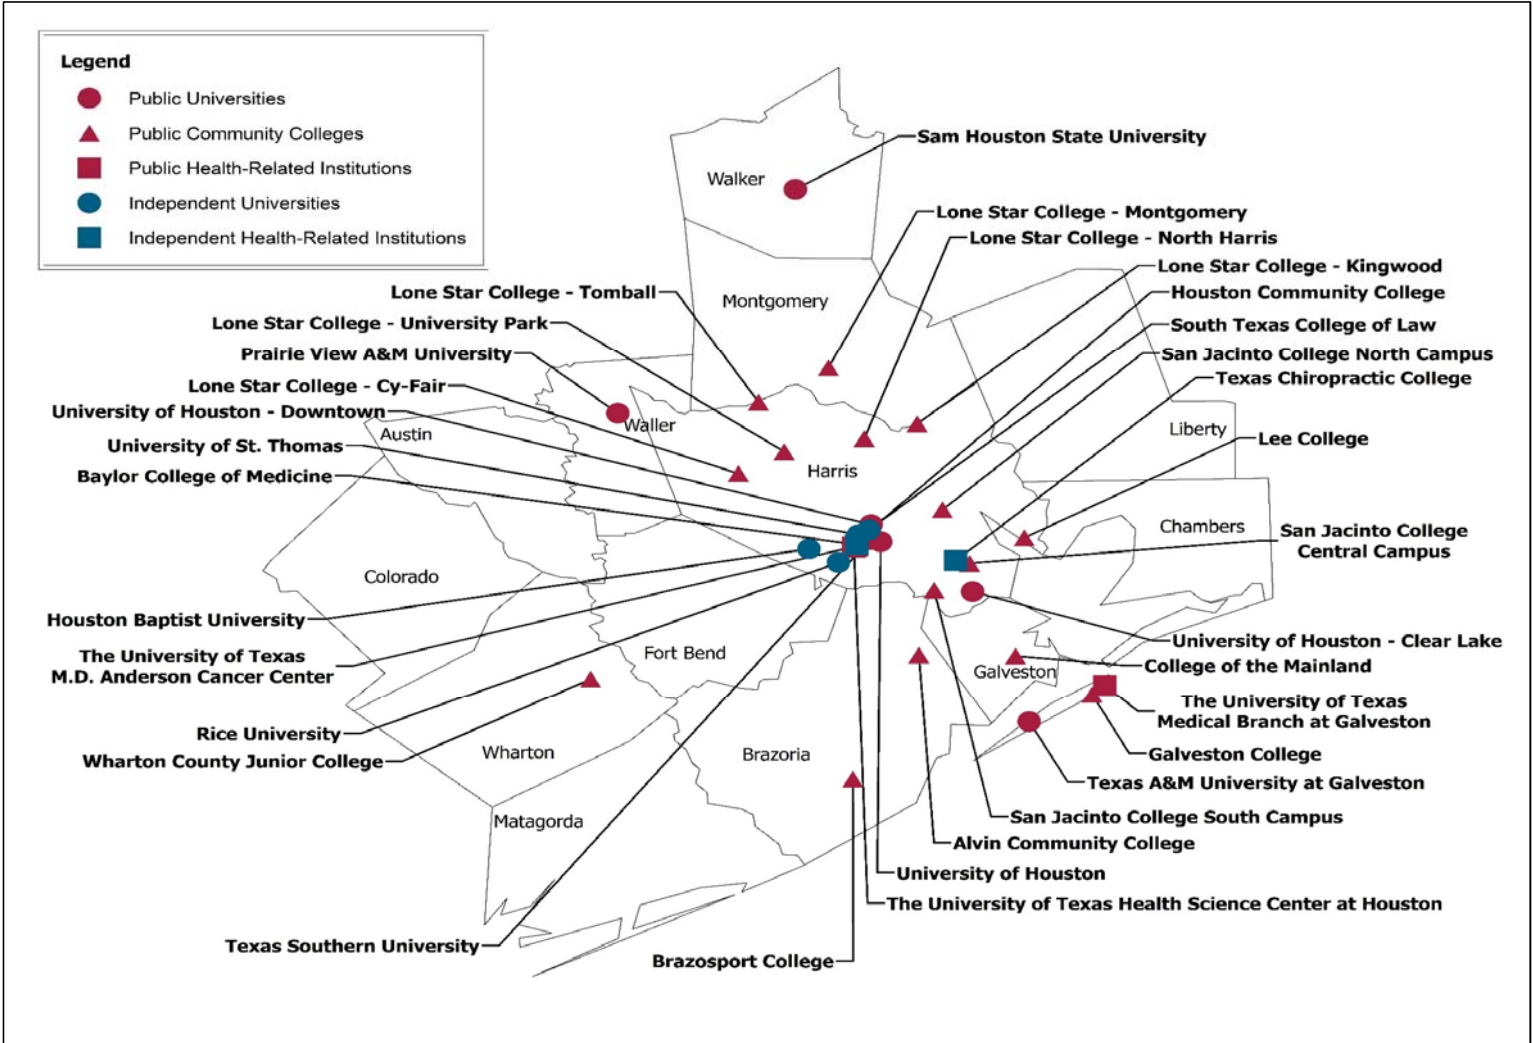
Legend
Public Universities
Public Community Colleges
Public Health-Related Institutions
Independent Universities
Independent Health-Related Institutions

Sam Houston State University
Lone Star College - Montgomery
Lone Star College - North Harris
Lone Star College - Kingwood
Houston Community College
South Texas College of Law
San Jacinto College North Campus
Texas Chiropractic College
Lee College
San Jacinto College Central Campus
University of Houston - Clear Lake
College of the Mainland
The University of Texas Medical Branch at Galveston
Galveston College
Texas A&M University at Galveston
San Jacinto College South Campus
Alvin Community College
University of Houston
The University of Texas Health Science Center at Houston
Brazosport College
Texas Southern University
Wharton County Junior College
Rice University
The University of Texas M.D. Anderson Cancer Center
Houston Baptist University
Baylor College of Medicine
University of St. Thomas
University of Houston - Downtown
Lone Star College - Cy-Fair
Prairie View A&M University
Lone Star College - University Park
Lone Star College - Tomball

Walker
Montgomery
Waller
Austin
Harris
Liberty
Chambers
Colorado
Fort Bend
Galveston
Wharton
Brazoria
Matagorda